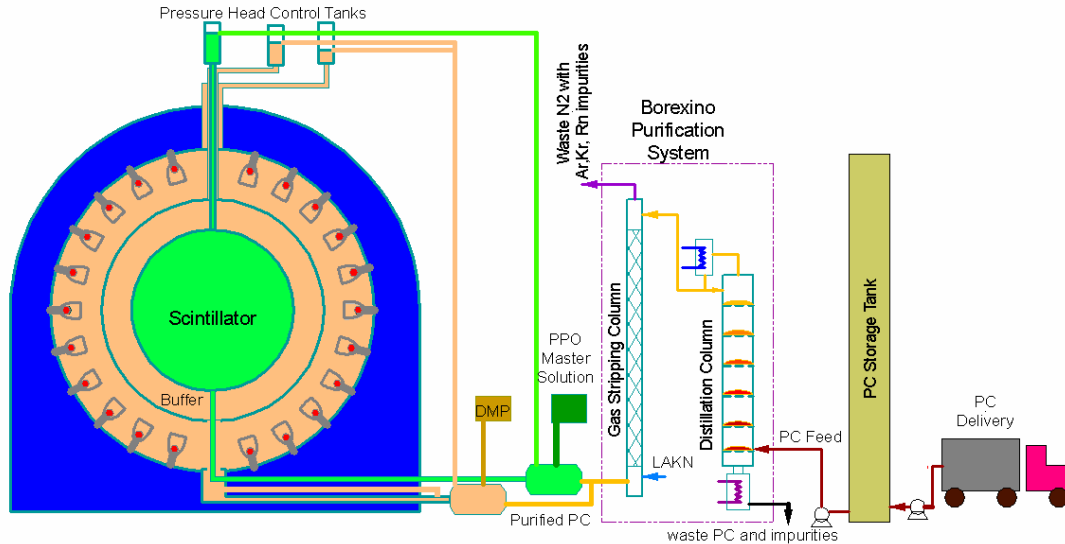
Pressure Head Control Tanks

Waste N2 with Ar,Kr, Rn impurities

Borexino Purification System

Scintillator

Buffer

DMP

PPO Master Solution

Gas Stripping Column

Distillation Column

LAKN

PC Feed

PC Storage Tank

PC Delivery

Purified PC

waste PC and impurities